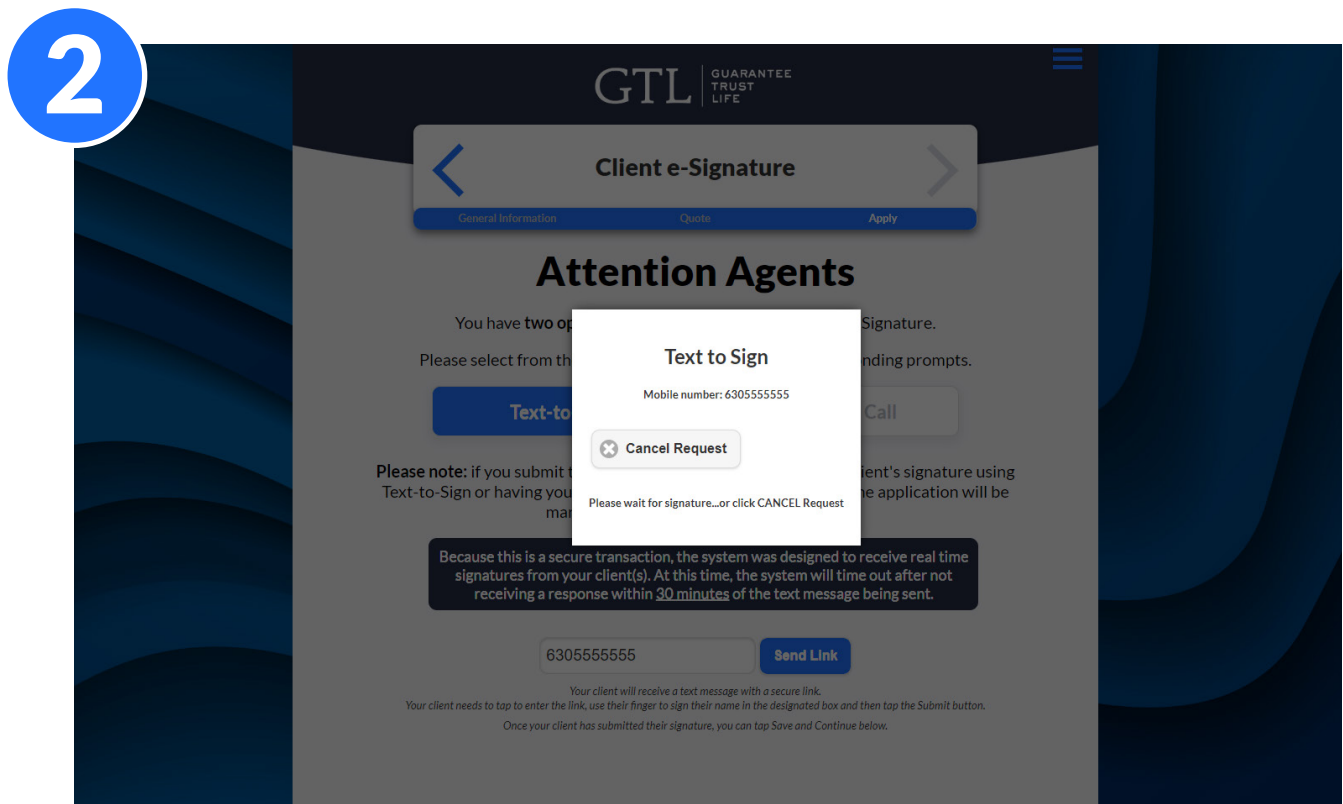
2

GTL GUARANTEE TRUST LIFE

Client e-Signature

General Information Quote Apply

Attention Agents

You have two op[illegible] Signature.

Please select from th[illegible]nding prompts.

Text-to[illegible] Call

Please note: if you submit t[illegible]ient's signature using Text-to-Sign or having you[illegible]he application will be mar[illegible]

Text to Sign

Mobile number: 6305555555

Cancel Request

Please wait for signature...or click CANCEL Request

Because this is a secure transaction, the system was designed to receive real time signatures from your client(s). At this time, the system will time out after not receiving a response within 30 minutes of the text message being sent.

6305555555 Send Link

Your client will receive a text message with a secure link.
Your client needs to tap to enter the link, use their finger to sign their name in the designated box and then tap the Submit button.
Once your client has submitted their signature, you can tap Save and Continue below.